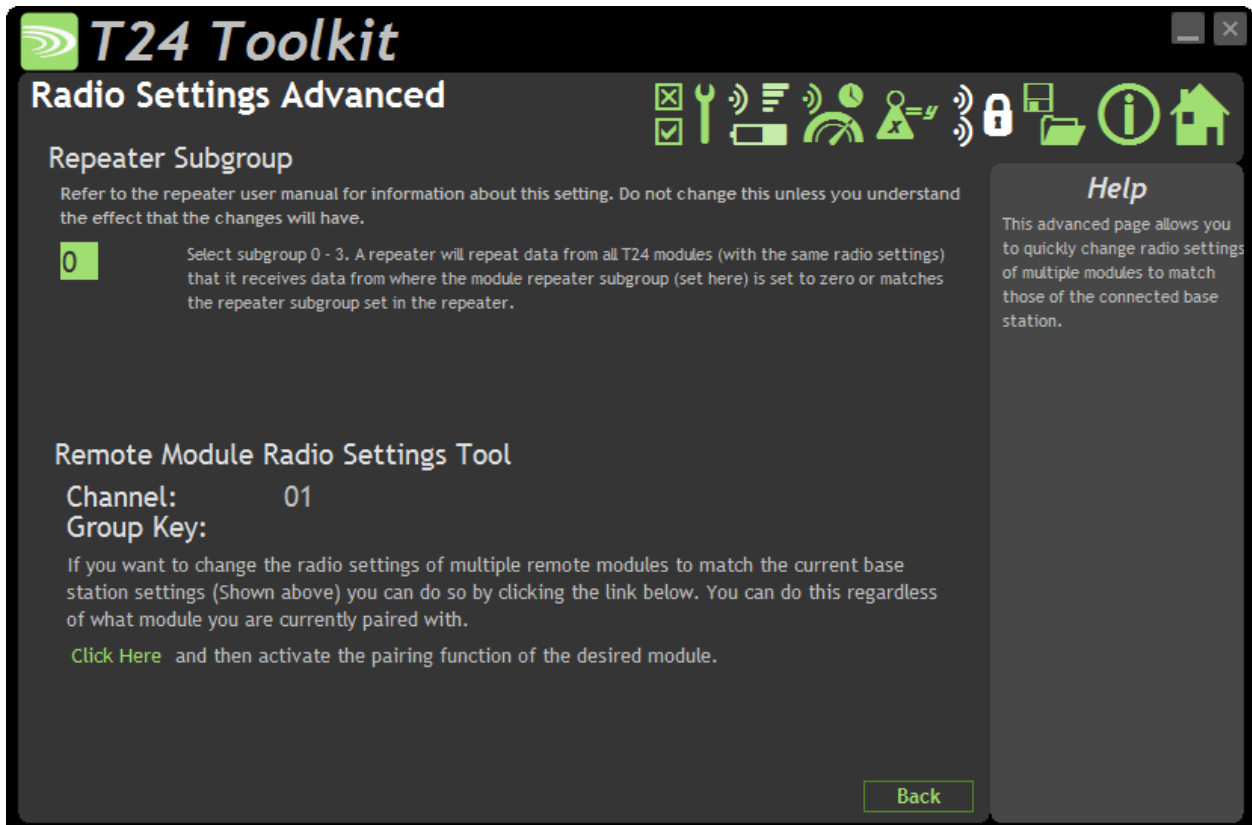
T24 Toolkit

Radio Settings Advanced

x=y

Repeater Subgroup

Refer to the repeater user manual for information about this setting. Do not change this unless you understand the effect that the changes will have.

0

Select subgroup 0 - 3. A repeater will repeat data from all T24 modules (with the same radio settings) that it receives data from where the module repeater subgroup (set here) is set to zero or matches the repeater subgroup set in the repeater.

Remote Module Radio Settings Tool

Channel: 01

Group Key:

If you want to change the radio settings of multiple remote modules to match the current base station settings (Shown above) you can do so by clicking the link below. You can do this regardless of what module you are currently paired with.

Click Here and then activate the pairing function of the desired module.

Back

Help

This advanced page allows you to quickly change radio settings of multiple modules to match those of the connected base station.